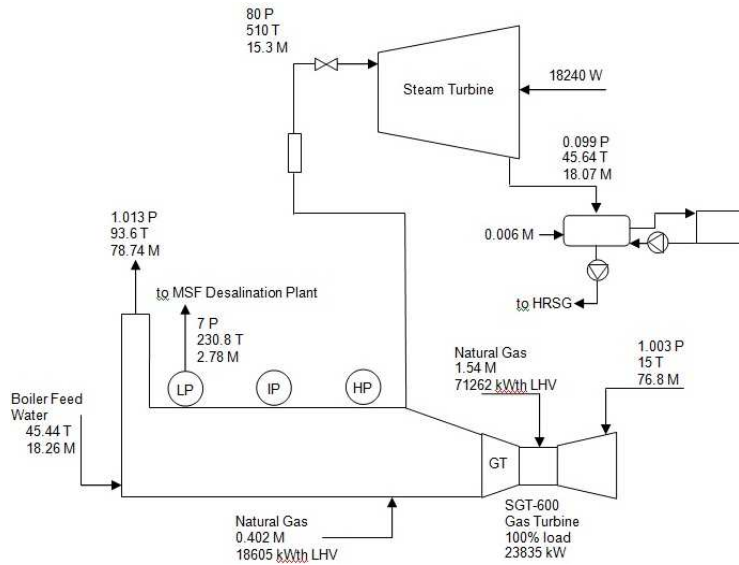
80 P
510 T
15.3 M

Steam Turbine

18240 W

0.099 P
45.64 T
18.07 M

0.006 M

to HRSG

1.013 P
93.6 T
78.74 M

to MSF Desalination Plant

7 P
230.8 T
2.78 M

LP

IP

HP

Natural Gas
1.54 M
71262 kWth LHV

1.003 P
15 T
76.8 M

Boiler Feed Water
45.44 T
18.26 M

GT

SGT-600
Gas Turbine
100% load
23835 kW

Natural Gas
0.402 M
18605 kWth LHV